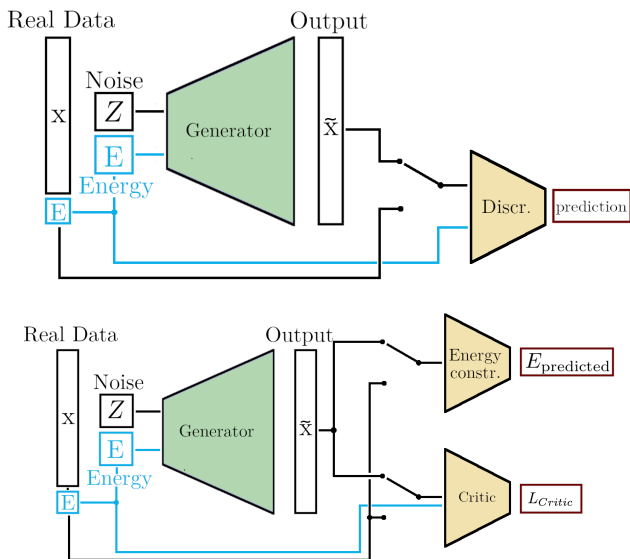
Real Data

x

Noise

$Z$

E

Energy

E

Generator

Output

$\tilde{x}$

Discr.

prediction

Real Data

x

Noise

$Z$

E

Energy

E

Generator

Output

$\tilde{x}$

Energy constr.

$E_{\text{predicted}}$

Critic

$L_{Critic}$